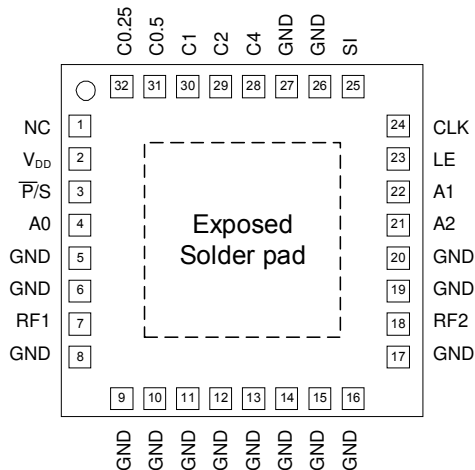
C0.25 C0.5 C1 C2 C4 GND GND SI

32 31 30 29 28 27 26 25

NC 1
$V_{DD}$ 2
$\overline{P}$/S 3
A0 4
GND 5
GND 6
RF1 7
GND 8

24 CLK
23 LE
22 A1
21 A2
20 GND
19 GND
18 RF2
17 GND

Exposed Solder pad

9 10 11 12 13 14 15 16

GND GND GND GND GND GND GND GND